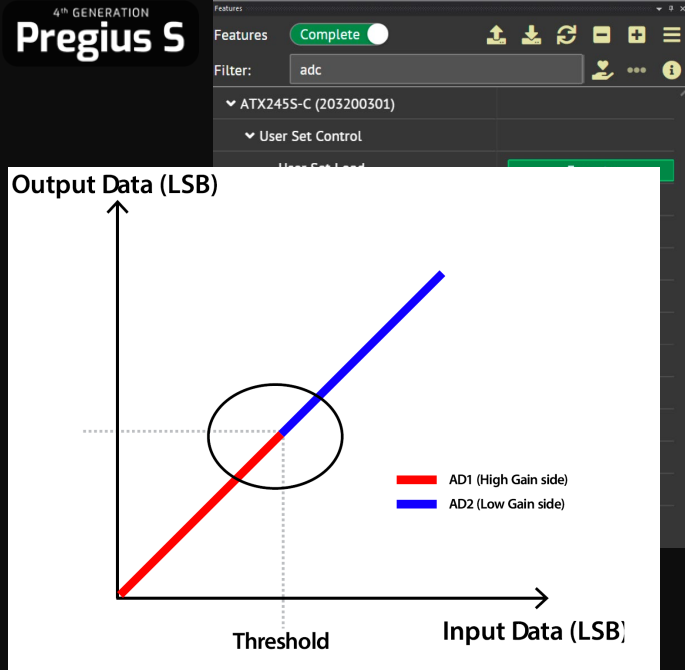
4th GENERATION
Pregius S

Features
Features Complete
Filter: adc
ATX245S-C (203200301)
User Set Control
User Set Load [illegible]

Output Data (LSB)
AD1 (High Gain side)
AD2 (Low Gain side)
Threshold
Input Data (LSB)